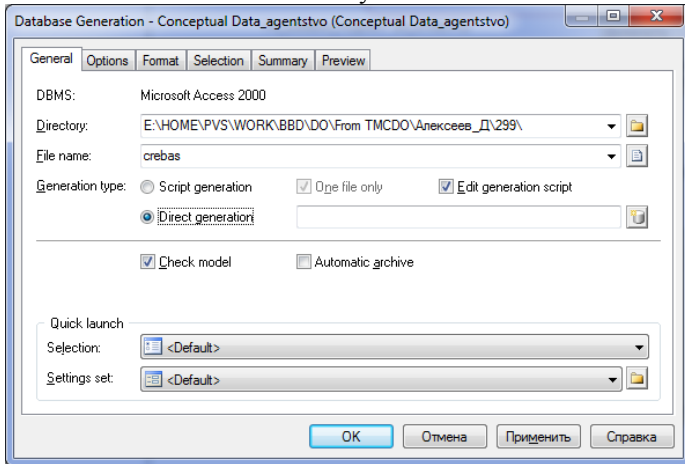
Database Generation - Conceptual Data_agentstvo (Conceptual Data_agentstvo)

General | Options | Format | Selection | Summary | Preview

DBMS: Microsoft Access 2000

Directory: E:\HOME\PVS\WORK\BBD\DO\From TMCDO\Алексеев_Д\299\

File name: crebas

Generation type: Script generation One file only Edit generation script

Direct generation

Check model Automatic archive

Quick launch

Selection: <Default>

Settings set: <Default>

OK | Отмена | Применить | Справка